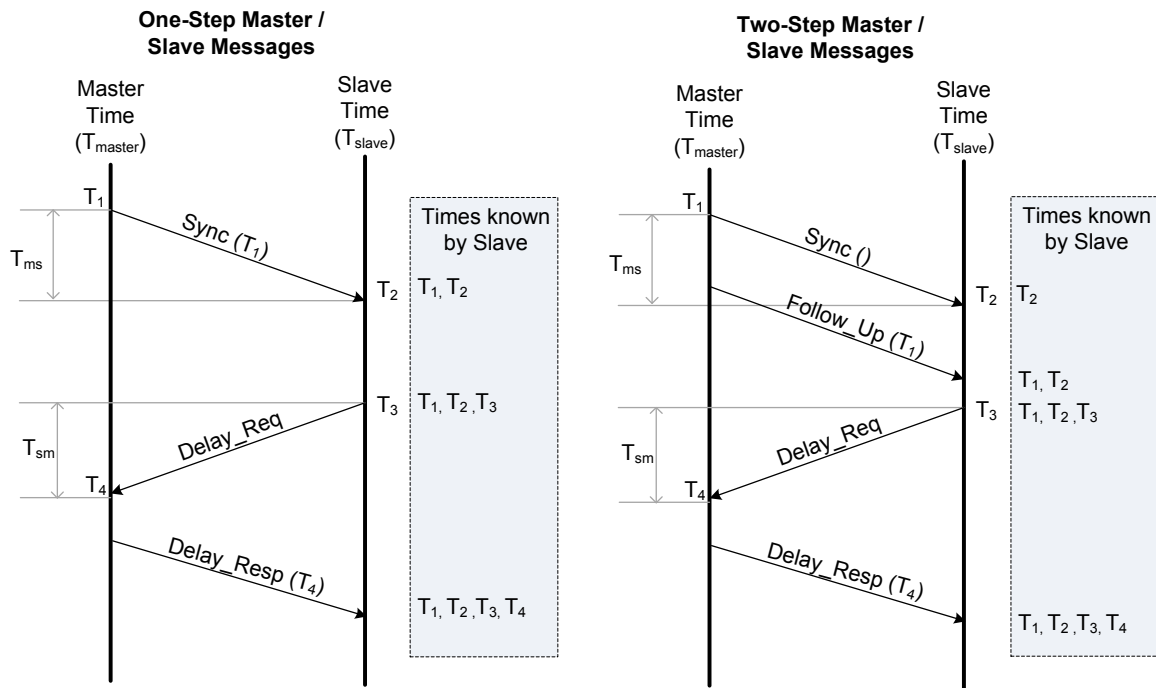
**One-Step Master / Slave Messages**

Master Time ($T_{master}$)

Slave Time ($T_{slave}$)

Times known by Slave

$T_1$

Sync ($T_1$)

$T_{ms}$

$T_2$ $T_1, T_2$

$T_3$ $T_1, T_2, T_3$

Delay_Req

$T_{sm}$

$T_4$

Delay_Resp ($T_4$)

$T_1, T_2, T_3, T_4$

**Two-Step Master / Slave Messages**

Master Time ($T_{master}$)

Slave Time ($T_{slave}$)

Times known by Slave

$T_1$

Sync ()

$T_{ms}$

$T_2$ $T_2$

Follow_Up ($T_1$)

$T_1, T_2$

$T_3$ $T_1, T_2, T_3$

Delay_Req

$T_{sm}$

$T_4$

Delay_Resp ($T_4$)

$T_1, T_2, T_3, T_4$